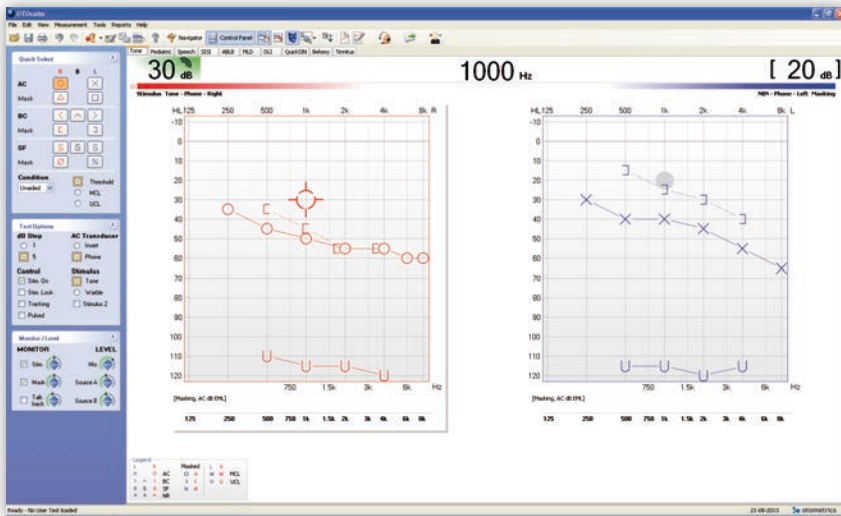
OTOsuite

File Edit View Measurement Tools Reports Help

Navigator Control Panel

Tone Pediatric Speech SISI ABLB MLD QLI QuickSIN Bekesy Tinnitus

Quick Select

R B L

AC

Mask

BC

Mask

SF

Mask

Condition

Unaided

Threshold

MCL

UCL

Test Options

dB Step

1

5

AC Transducer

Insert

Phone

Control

Stim. On

Stim. Lock

Tracking

Pulsed

Stimulus

Tone

Warble

Stimulus 2

Monitor / Level

MONITOR

LEVEL

Stim

Mic

Mask

Source A

Talk back

Source B

30 dB

1000 Hz

[ 20 dB ]

Stimulus: Tone - Phone - Right

NBN - Phone - Left: Masking

HL 125 250 500 1k 2k 4k 8k R

-10

0

10

20

30

40

50

60

70

80

90

100

110

120

750 1.5k 3k 6k Hz

[Masking, AC dB EML]

125 250 500 750 1k 1.5k 2k 3k 4k 6k 8k

HL 125 250 500 1k 2k 4k 8k L

-10

0

10

20

30

40

50

60

70

80

90

100

110

120

750 1.5k 3k 6k Hz

[Masking, AC dB EML]

125 250 500 750 1k 1.5k 2k 3k 4k 6k 8k

Legend

L R

AC

BC

SF

NR

Masked

MCL

UCL

Ready - No User Test loaded

21-08-2013

otometrics